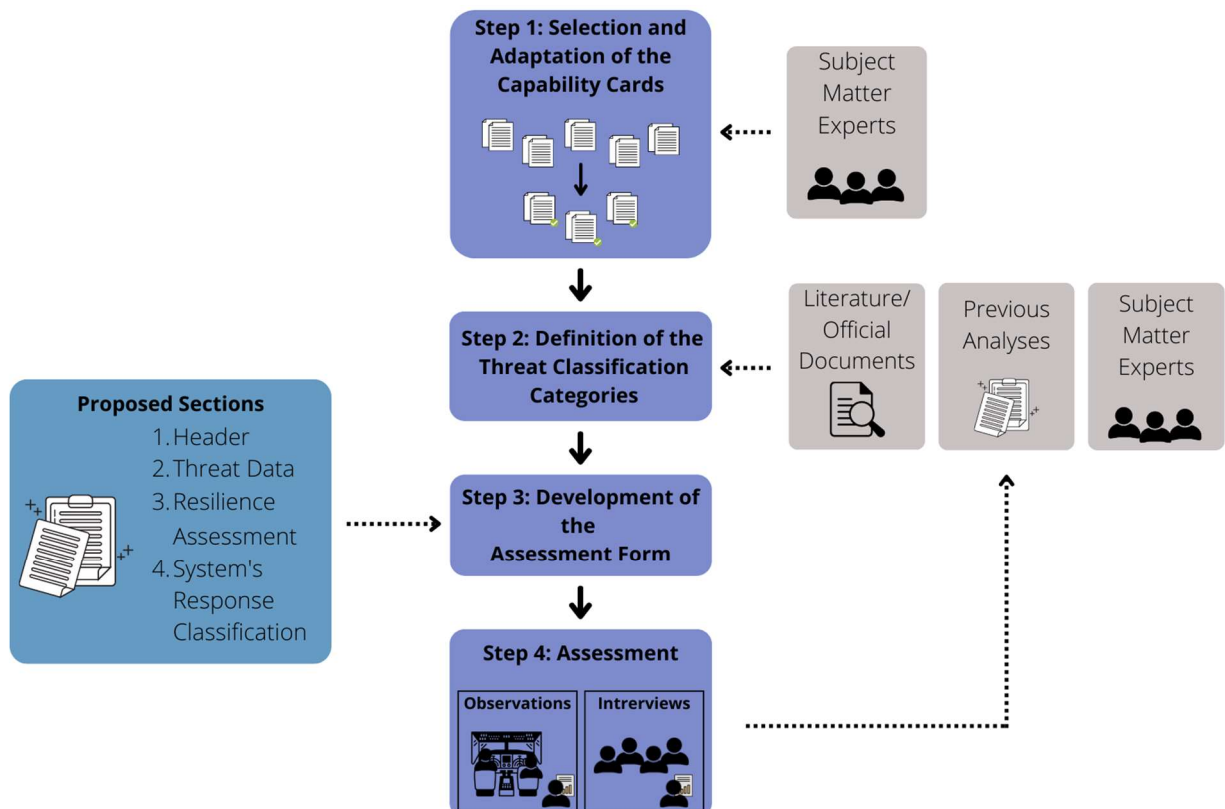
Step 1: Selection and Adaptation of the Capability Cards

Subject Matter Experts

Step 2: Definition of the Threat Classification Categories

Literature/ Official Documents

Previous Analyses

Subject Matter Experts

Proposed Sections
1. Header
2. Threat Data
3. Resilience Assessment
4. System's Response Classification

Step 3: Development of the the Assessment Form

Step 4: Assessment

Observations

Intrerviews